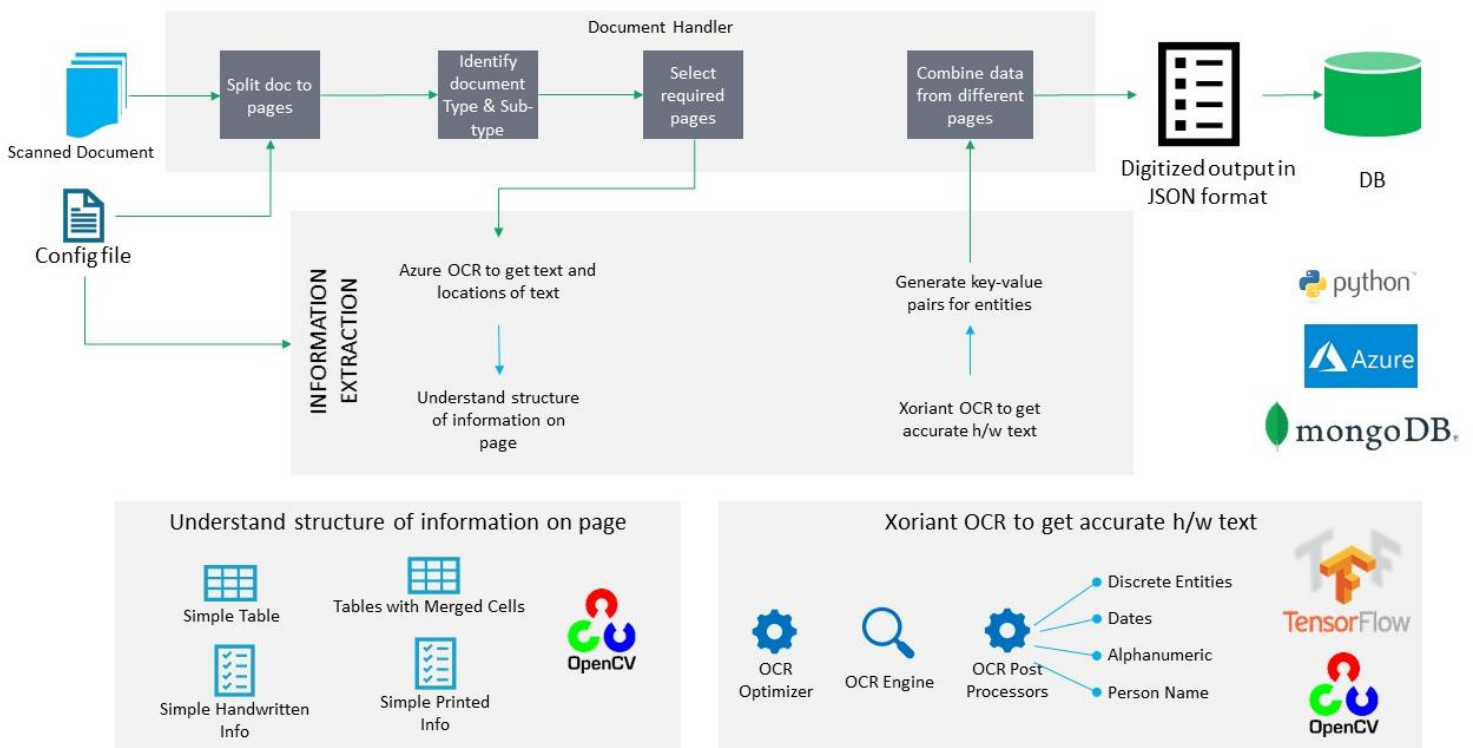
Document Handler

Scanned Document

Split doc to pages

Identify document Type & Sub-type

Select required pages

Combine data from different pages

Digitized output in JSON format

DB

Config file

INFORMATION EXTRACTION

Azure OCR to get text and locations of text

Understand structure of information on page

Generate key-value pairs for entities

Xoriant OCR to get accurate h/w text

python

Azure

mongoDB.

Understand structure of information on page

Simple Table

Tables with Merged Cells

Simple Handwritten Info

Simple Printed Info

OpenCV

Xoriant OCR to get accurate h/w text

OCR Optimizer

OCR Engine

OCR Post Processors

Discrete Entities

Dates

Alphanumeric

Person Name

TensorFlow

OpenCV